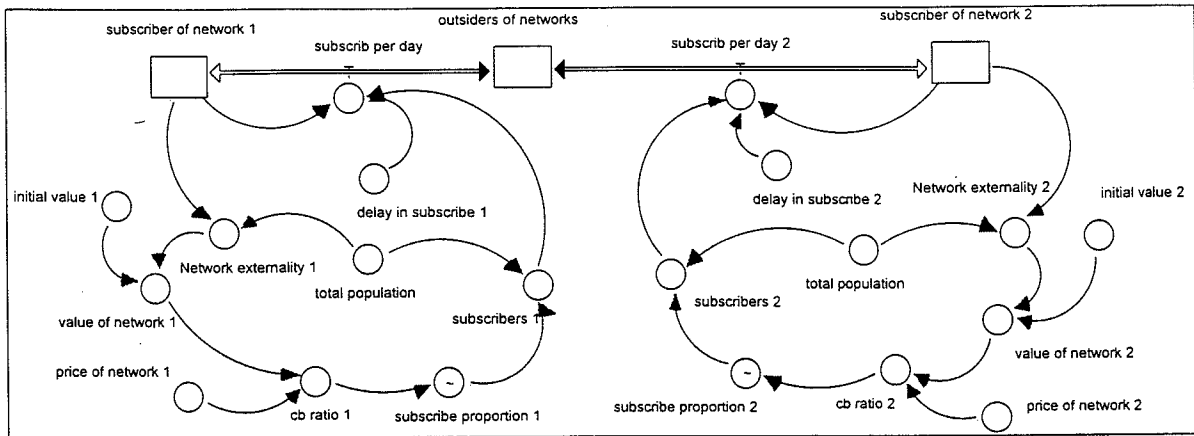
subscriber of network 1

outsiders of networks

subscriber of network 2

subscrib per day

subscrib per day 2

delay in subscribe 1

delay in subscribe 2

initial value 1

Network externality 1

total population

subscribers 1

value of network 1

price of network 1

cb ratio 1

subscribe proportion 1

Network externality 2

initial value 2

total population

subscribers 2

value of network 2

subscribe proportion 2

cb ratio 2

price of network 2